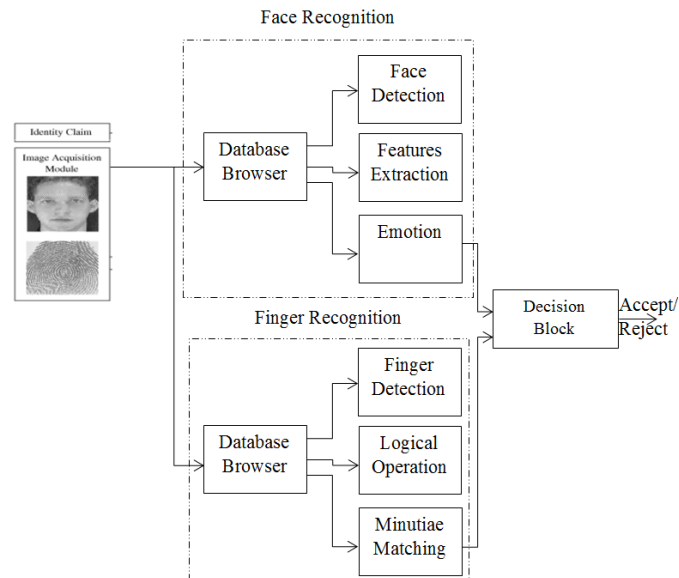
Face Recognition

Identity Claim

Image Acquisition Module

Database Browser

Face Detection

Features Extraction

Emotion

Decision Block

Accept/ Reject

Finger Recognition

Database Browser

Finger Detection

Logical Operation

Minutiae Matching